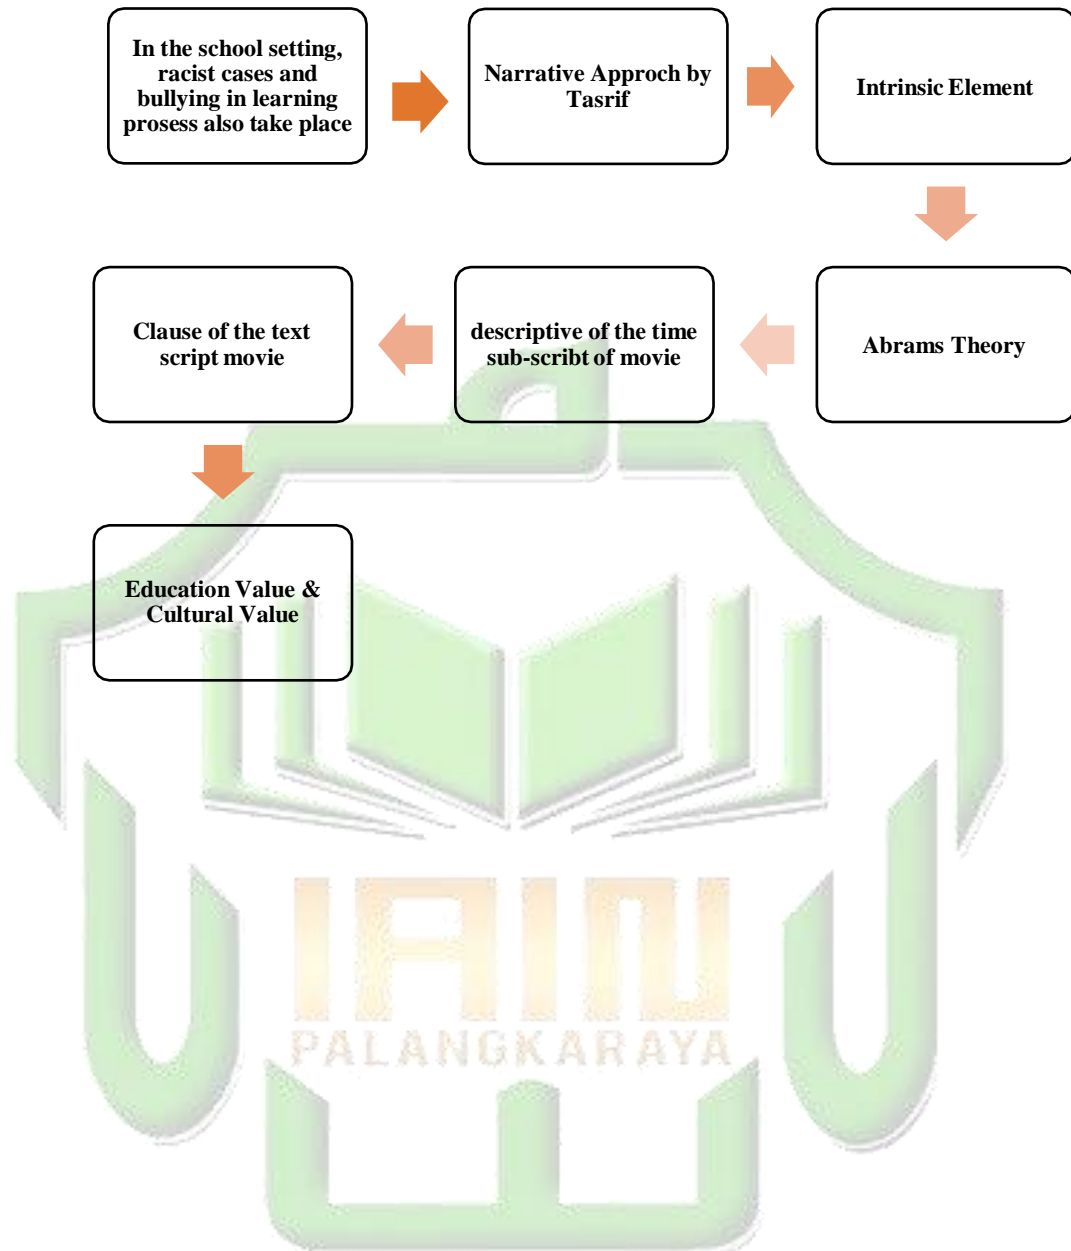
In the school setting, racist cases and bullying in learning prosess also take place

Narrative Approch by Tasrif

Intrinsic Element

Abrams Theory

descriptive of the time sub-scribt of movie

Clause of the text script movie

Education Value & Cultural Value

IAIN
PALANGKARAYA